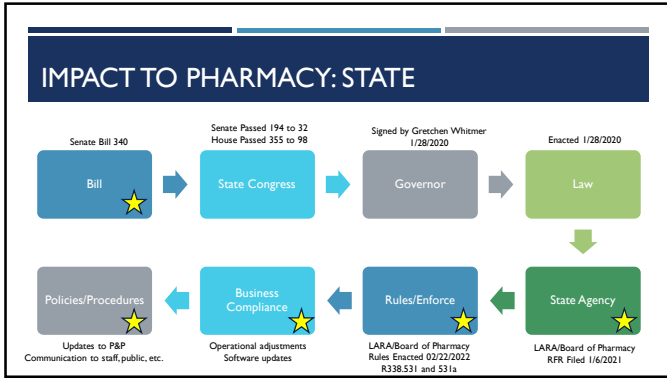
IMPACT TO PHARMACY: STATE

Senate Bill 340

Bill

Senate Passed 194 to 32
House Passed 355 to 98

State Congress

Signed by Gretchen Whitmer
1/28/2020

Governor

Enacted 1/28/2020

Law

State Agency

LARA/Board of Pharmacy
RFR Filed 1/6/2021

Rules/Enforce

LARA/Board of Pharmacy
Rules Enacted 02/22/2022
R338.531 and 531a

Business Compliance

Operational adjustments
Software updates

Policies/Procedures

Updates to P&P
Communication to staff, public, etc.